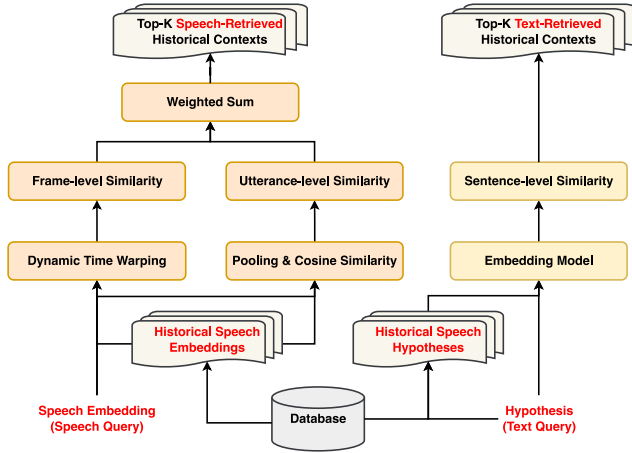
Top-K Speech-Retrieved Historical Contexts

Top-K Text-Retrieved Historical Contexts

Weighted Sum

Frame-level Similarity

Utterance-level Similarity

Sentence-level Similarity

Dynamic Time Warping

Pooling & Cosine Similarity

Embedding Model

Historical Speech Embeddings

Historical Speech Hypotheses

Speech Embedding (Speech Query)

Database

Hypothesis (Text Query)